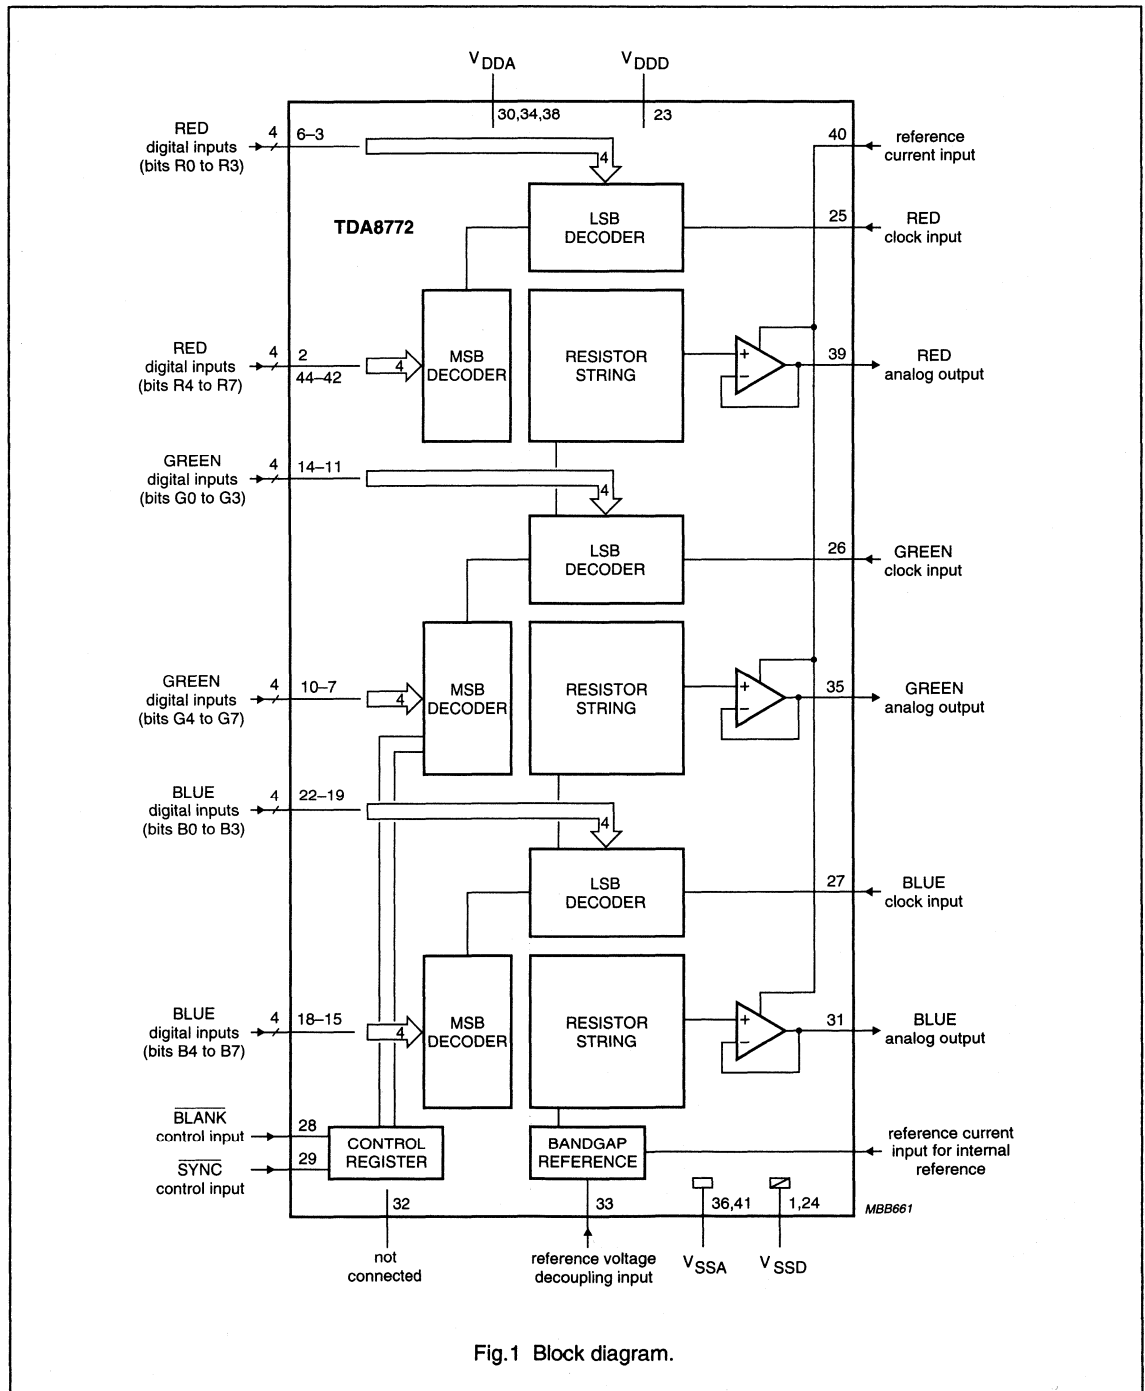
$V_{DDA}$

$V_{DDD}$

30,34,38

23

RED digital inputs (bits R0 to R3)

4

6–3

4

40

reference current input

TDA8772

LSB DECODER

25

RED clock input

RED digital inputs (bits R4 to R7)

4

2

44–42

4

MSB DECODER

RESISTOR STRING

+

−

39

RED analog output

GREEN digital inputs (bits G0 to G3)

4

14–11

4

LSB DECODER

26

GREEN clock input

GREEN digital inputs (bits G4 to G7)

4

10–7

4

MSB DECODER

RESISTOR STRING

+

−

35

GREEN analog output

BLUE digital inputs (bits B0 to B3)

4

22–19

4

LSB DECODER

27

BLUE clock input

BLUE digital inputs (bits B4 to B7)

4

18–15

4

MSB DECODER

RESISTOR STRING

+

−

31

BLUE analog output

$\overline{BLANK}$ control input

28

$\overline{SYNC}$ control input

29

CONTROL REGISTER

BANDGAP REFERENCE

reference current input for internal reference

32

33

36,41

1,24

MBB661

not connected

reference voltage decoupling input

$V_{SSA}$

$V_{SSD}$

Fig.1 Block diagram.